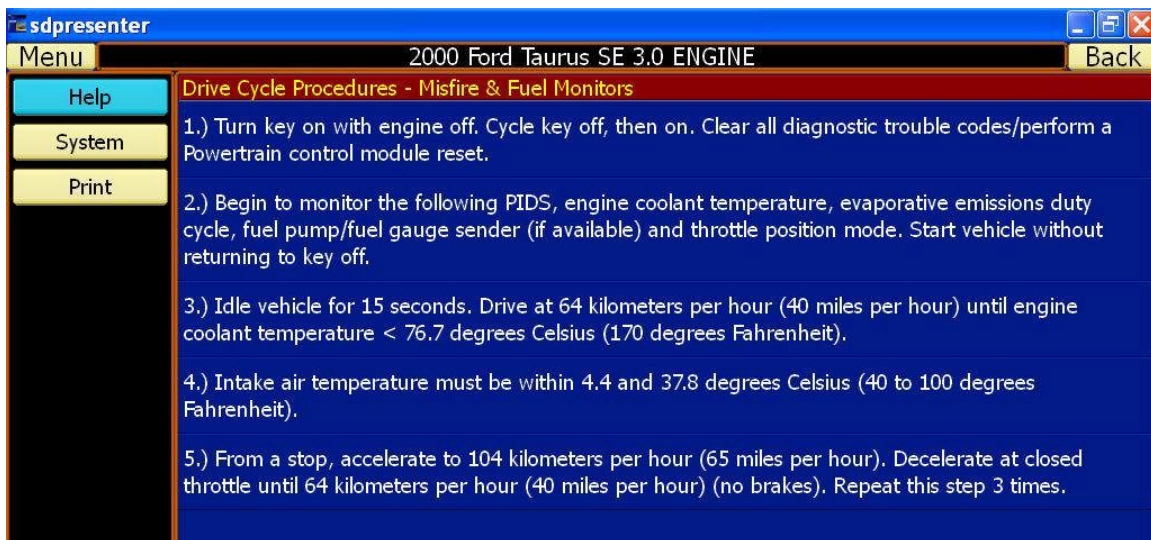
sdpresenter

Menu
2000 Ford Taurus SE 3.0 ENGINE
Back

Help
System
Print

Drive Cycle Procedures - Misfire & Fuel Monitors

1.) Turn key on with engine off. Cycle key off, then on. Clear all diagnostic trouble codes/perform a Powertrain control module reset.

2.) Begin to monitor the following PIDS, engine coolant temperature, evaporative emissions duty cycle, fuel pump/fuel gauge sender (if available) and throttle position mode. Start vehicle without returning to key off.

3.) Idle vehicle for 15 seconds. Drive at 64 kilometers per hour (40 miles per hour) until engine coolant temperature < 76.7 degrees Celsius (170 degrees Fahrenheit).

4.) Intake air temperature must be within 4.4 and 37.8 degrees Celsius (40 to 100 degrees Fahrenheit).

5.) From a stop, accelerate to 104 kilometers per hour (65 miles per hour). Decelerate at closed throttle until 64 kilometers per hour (40 miles per hour) (no brakes). Repeat this step 3 times.